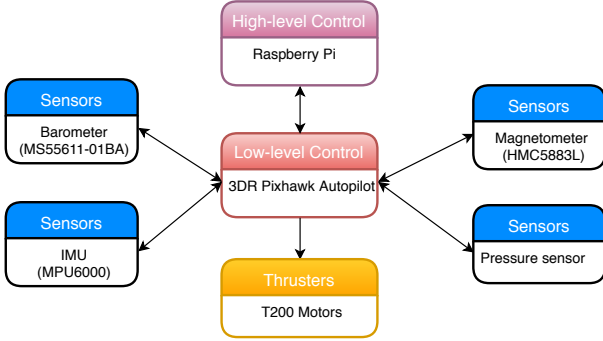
High-level Control
Raspberry Pi

Sensors
Barometer (MS55611-01BA)

Low-level Control
3DR Pixhawk Autopilot

Sensors
Magnetometer (HMC5883L)

Sensors
IMU (MPU6000)

Thrusters
T200 Motors

Sensors
Pressure sensor